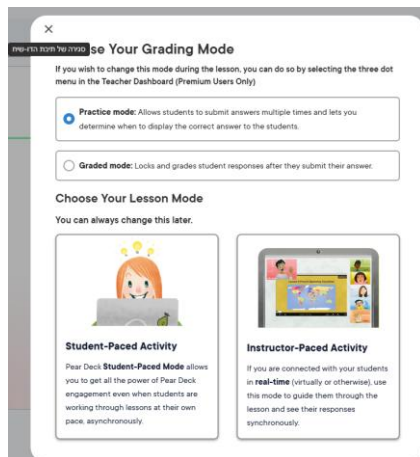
×

סגירה של תיבת הדו-שיח se Your Grading Mode

If you wish to change this mode during the lesson, you can do so by selecting the three dot menu in the Teacher Dashboard (Premium Users Only)

Practice mode: Allows students to submit answers multiple times and lets you determine when to display the correct answer to the students.

Graded mode: Locks and grades student responses after they submit their answer.

Choose Your Lesson Mode

You can always change this later.

Student-Paced Activity

Pear Deck Student-Paced Mode allows you to get all the power of Pear Deck engagement even when students are working through lessons at their own pace, asynchronously.

Instructor-Paced Activity

If you are connected with your students in real-time (virtually or otherwise), use this mode to guide them through the lesson and see their responses synchronously.